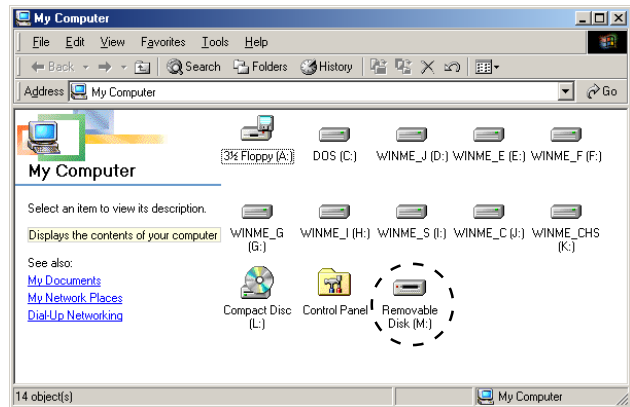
My Computer

File Edit View Favorites Tools Help

Back Search Folders History

Address My Computer Go

My Computer

Select an item to view its description.

Displays the contents of your computer

See also:
My Documents
My Network Places
Dial-Up Networking

3½ Floppy (A:)
DOS (C:)
WINME_J (D:)
WINME_E (E:)
WINME_F (F:)
WINME_G (G:)
WINME_I (H:)
WINME_S (I:)
WINME_C (J:)
WINME_CHS (K:)
Compact Disc (L:)
Control Panel
Removable Disk (M:)

14 object(s)
My Computer